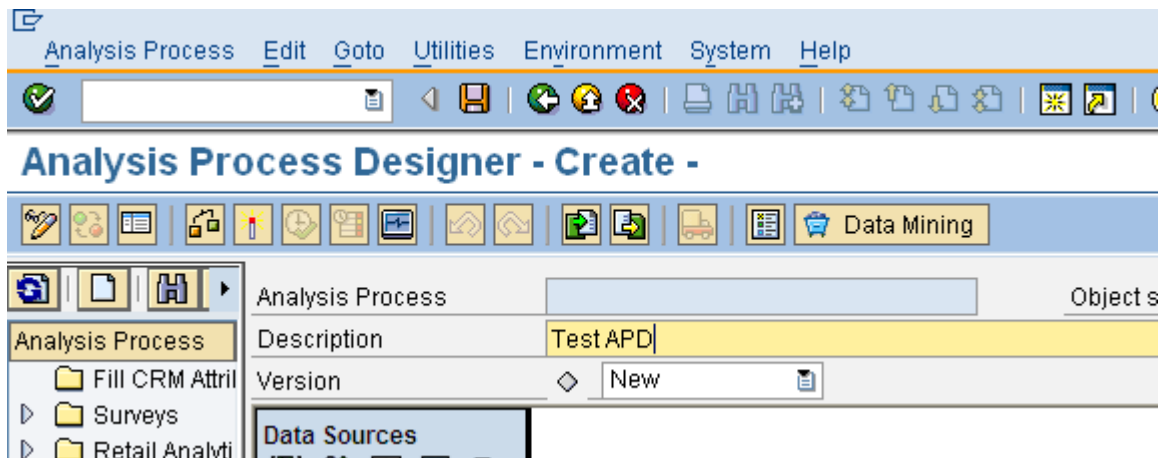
Analysis Process Edit Goto Utilities Environment System Help

Analysis Process Designer - Create -

Data Mining

Analysis Process

Fill CRM Attril

Surveys

Retail Analyti

Analysis Process

Object s

Description

Test APD

Version

New

Data Sources